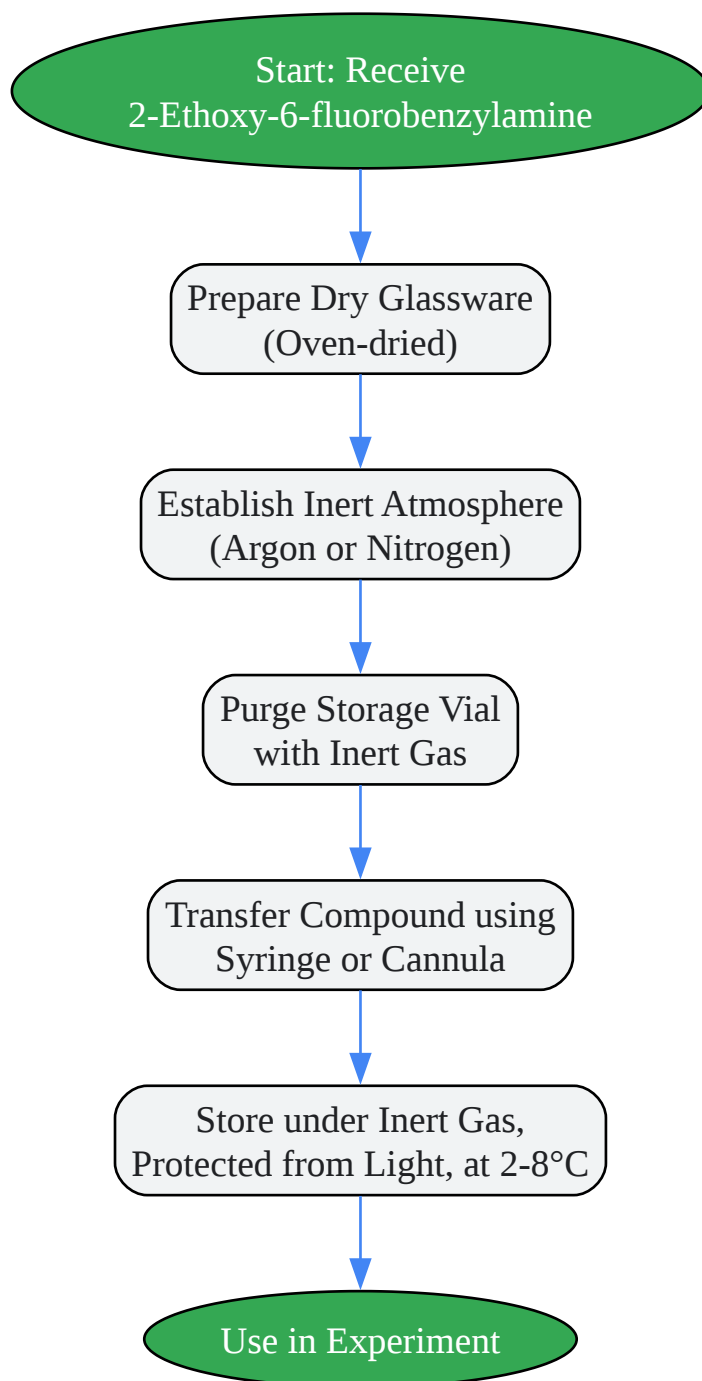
Start: Receive
2-Ethoxy-6-fluorobenzylamine

Prepare Dry Glassware
(Oven-dried)

Establish Inert Atmosphere
(Argon or Nitrogen)

Purge Storage Vial
with Inert Gas

Transfer Compound using
Syringe or Cannula

Store under Inert Gas,
Protected from Light, at 2-8°C

Use in Experiment